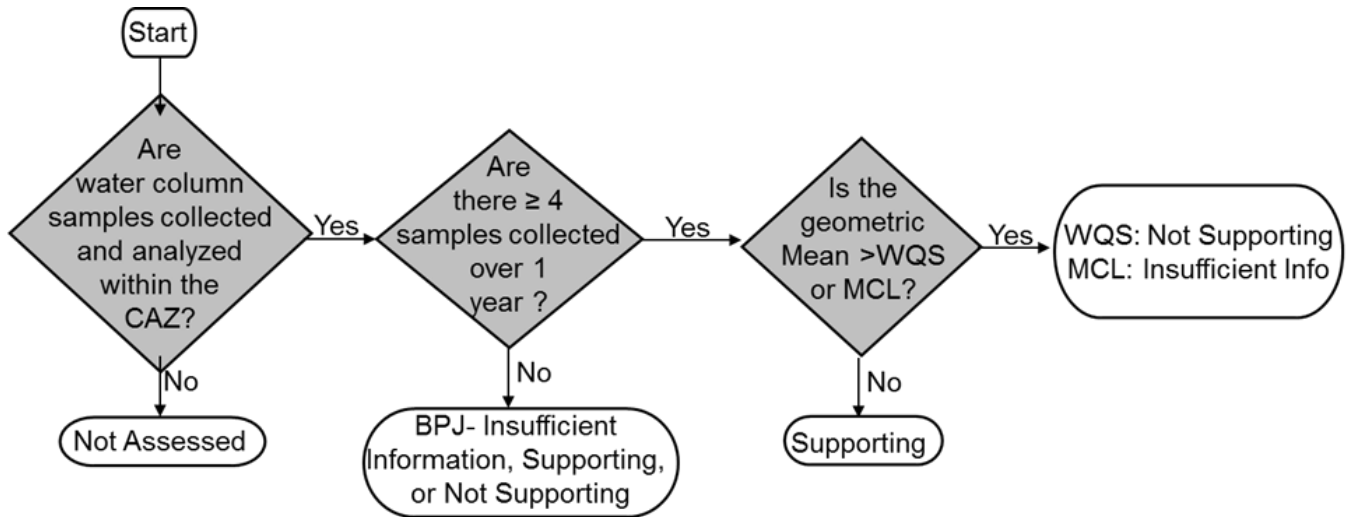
Start

Are water column samples collected and analyzed within the CAZ?

Yes

No

Not Assessed

Are there ≥ 4 samples collected over 1 year ?

Yes

No

BPJ- Insufficient Information, Supporting, or Not Supporting

Is the geometric Mean >WQS or MCL?

Yes

No

Supporting

WQS: Not Supporting
MCL: Insufficient Info